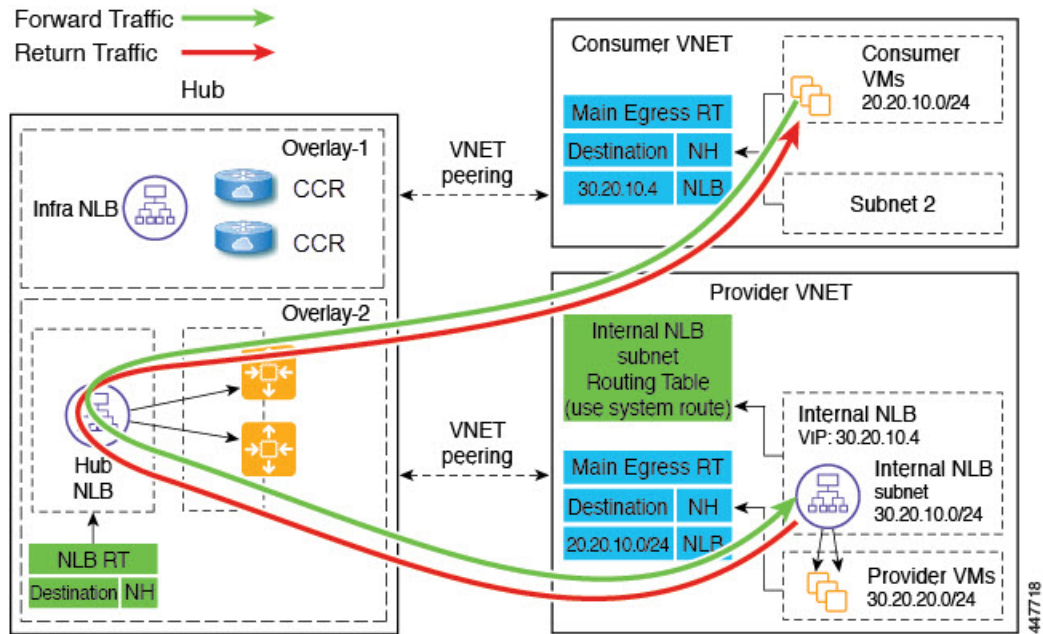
Forward Traffic
Return Traffic

Hub

Overlay-1

Infra NLB

CCR

CCR

Overlay-2

Hub NLB

| NLB RT | |
|---|---|
| Destination | NH |

VNET peering

VNET peering

Consumer VNET

| Main Egress RT | |
|---|---|
| Destination | NH |
| 30.20.10.4 | NLB |

Consumer VMs
20.20.10.0/24

Subnet 2

Provider VNET

Internal NLB subnet Routing Table (use system route)

| Main Egress RT | |
|---|---|
| Destination | NH |
| 20.20.10.0/24 | NLB |

Internal NLB
VIP: 30.20.10.4

Internal NLB subnet
30.20.10.0/24

Provider VMs
30.20.20.0/24

447718